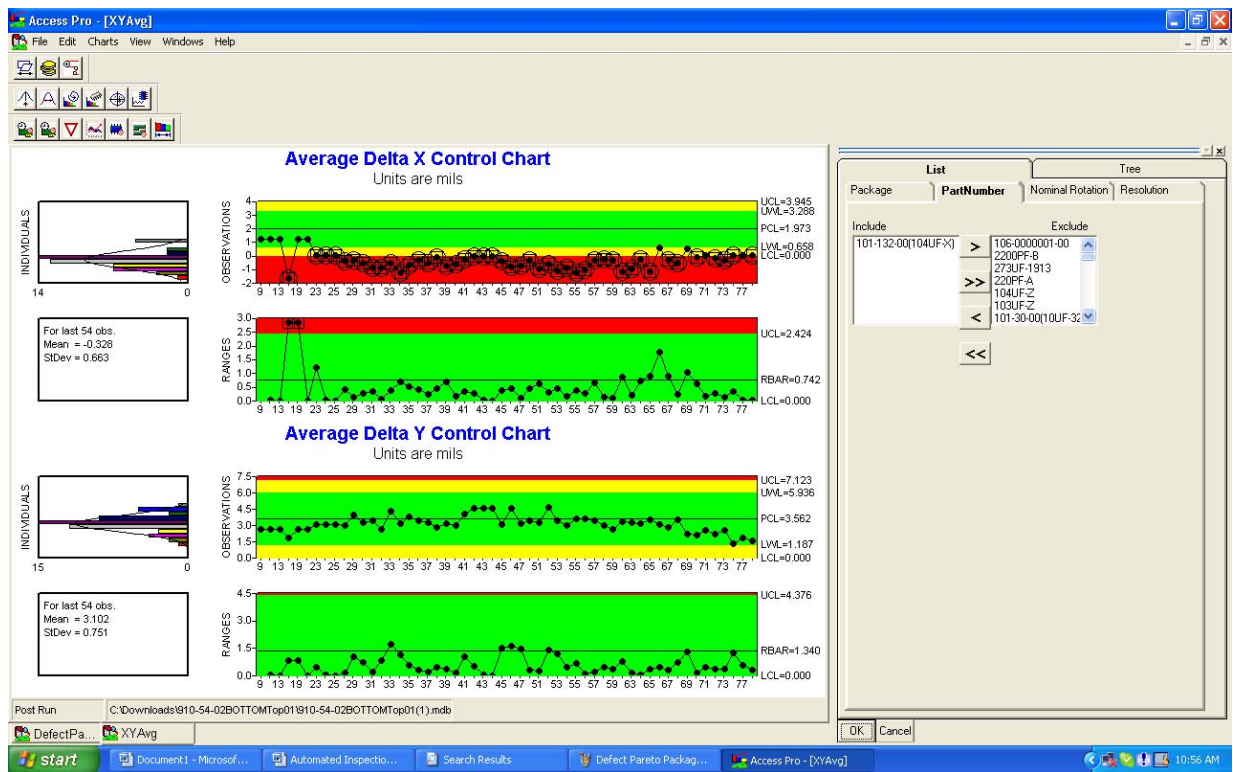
Access Pro - [XYAvg]

File Edit Charts View Windows Help

Average Delta X Control Chart
Units are mils

INDIVIDUALS
14 0

OBSERVATIONS
4 3 2 1 0 -1 -2
9 13 19 23 25 29 31 33 35 37 39 41 43 45 47 51 53 55 57 59 63 65 67 69 71 73 77

UCL=3.945
UWL=3.288
PCL=1.973
LWL=0.658
LCL=0.000

For last 54 obs.
Mean = -0.328
StDev = 0.663

RANGES
3.0 2.5 2.0 1.5 1.0 0.5 0.0
9 13 19 23 25 29 31 33 35 37 39 41 43 45 47 51 53 55 57 59 63 65 67 69 71 73 77

UCL=2.424
RBAR=0.742
LCL=0.000

Average Delta Y Control Chart
Units are mils

INDIVIDUALS
15 0

OBSERVATIONS
7.5 6.0 4.5 3.0 1.5 0.0
9 13 19 23 25 29 31 33 35 37 39 41 43 45 47 51 53 55 57 59 63 65 67 69 71 73 77

UCL=7.123
UWL=5.936
PCL=3.562
LWL=1.187
LCL=0.000

For last 54 obs.
Mean = 3.102
StDev = 0.751

RANGES
4.5 3.0 1.5 0.0
9 13 19 23 25 29 31 33 35 37 39 41 43 45 47 51 53 55 57 59 63 65 67 69 71 73 77

UCL=4.376
RBAR=1.340
LCL=0.000

Post Run C:\Downloads\910-54-02BOTTOMTop01\910-54-02BOTTOMTop01(1).mdb

DefectPa... XYAvg

List | Tree
Package | PartNumber | Nominal Rotation | Resolution

Include
101-132-00(104UF-X)

Exclude
106-0000001-00
2200PF-B
273UF-1913
220PF-A
104UF-Z
103UF-Z
101-30-00(10UF-32

>
>>
<
<<

OK Cancel

start | Document1 - Microsof... | Automated Inspectio... | Search Results | Defect Pareto Packag... | Access Pro - [XYAvg] | 10:56 AM